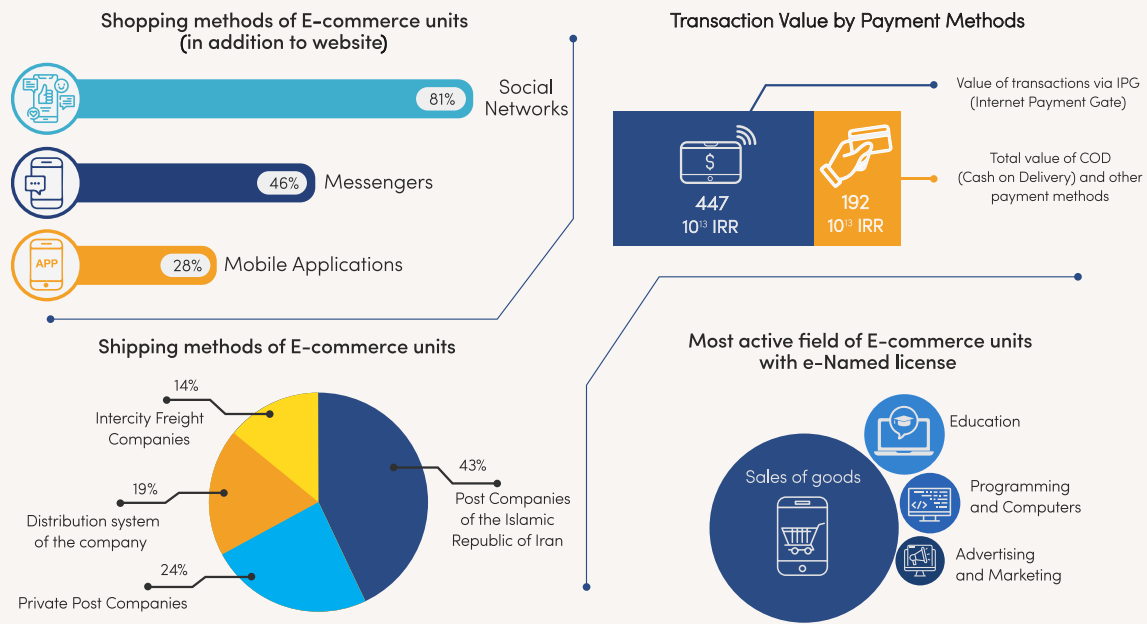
Shopping methods of E-commerce units (in addition to website)

81% Social Networks

46% Messengers

APP

28% Mobile Applications

Transaction Value by Payment Methods

Value of transactions via IPG (Internet Payment Gate)

Total value of COD (Cash on Delivery) and other payment methods

$

447
$10^{13}$ IRR

192
$10^{13}$ IRR

Shipping methods of E-commerce units

14%
Intercity Freight Companies

19%
Distribution system of the company

24%
Private Post Companies

43%
Post Companies of the Islamic Republic of Iran

Most active field of E-commerce units with e-Named license

Sales of goods

Education

Programming and Computers

Advertising and Marketing